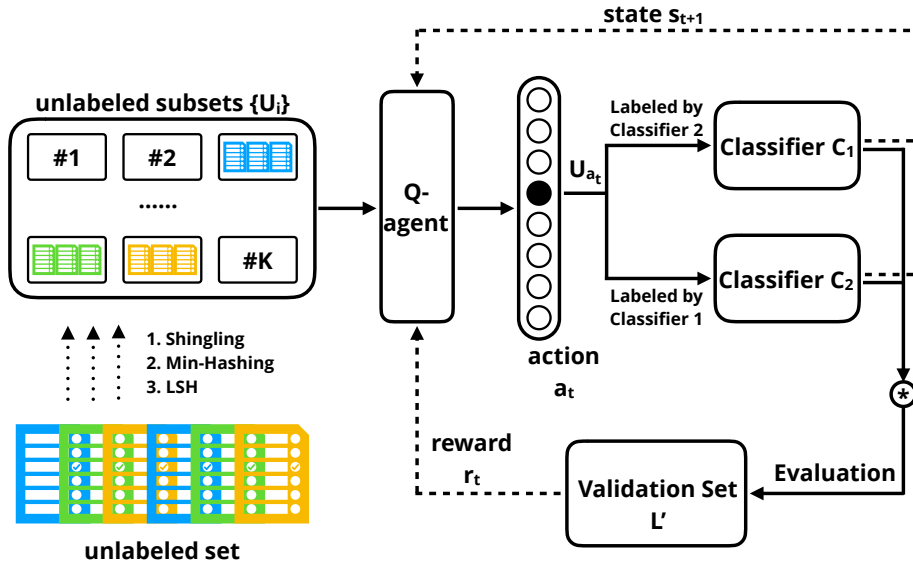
state $s_{t+1}$

unlabeled subsets $\{U_i\}$

#1

#2

......

#K

1. Shingling
2. Min-Hashing
3. LSH

unlabeled set

Q-agent

action $a_t$

$U_{a_t}$

Labeled by Classifier 2

Classifier $C_1$

Labeled by Classifier 1

Classifier $C_2$

*

reward $r_t$

Evaluation

Validation Set L'